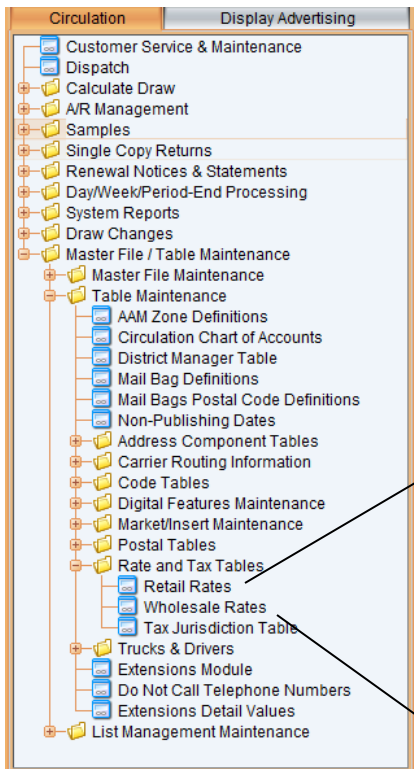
Circulation
Display Advertising

Customer Service & Maintenance
Dispatch
Calculate Draw
A/R Management
Samples
Single Copy Returns
Renewal Notices & Statements
Day/Week/Period-End Processing
System Reports
Draw Changes
Master File / Table Maintenance
Master File Maintenance
Table Maintenance
AAM Zone Definitions
Circulation Chart of Accounts
District Manager Table
Mail Bag Definitions
Mail Bags Postal Code Definitions
Non-Publishing Dates
Address Component Tables
Carrier Routing Information
Code Tables
Digital Features Maintenance
Market/Insert Maintenance
Postal Tables
Rate and Tax Tables
Retail Rates
Wholesale Rates
Tax Jurisdiction Table
Trucks & Drivers
Extensions Module
Do Not Call Telephone Numbers
Extensions Detail Values
List Management Maintenance